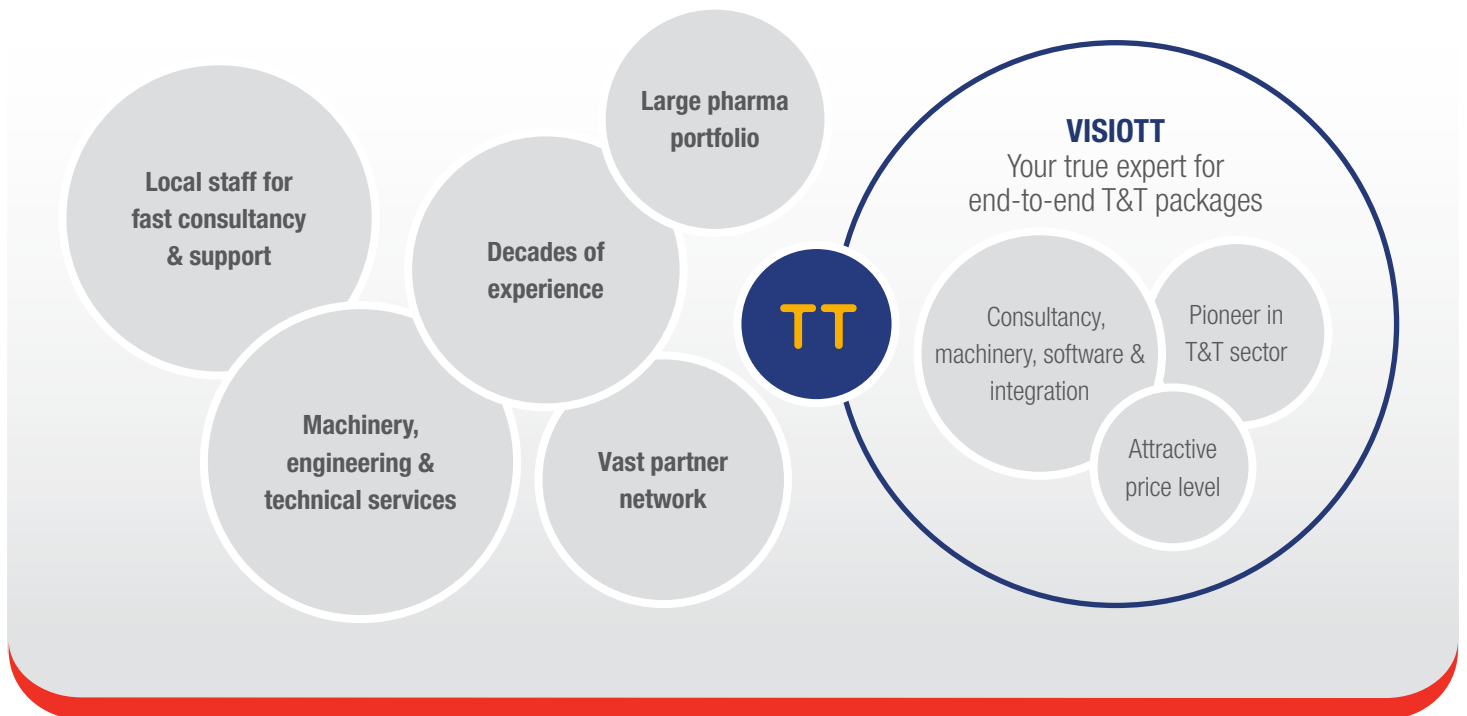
Local staff for fast consultancy & support

Large pharma portfolio

Decades of experience

Machinery, engineering & technical services

Vast partner network

TT

VISIOTT
Your true expert for end-to-end T&T packages

Consultancy, machinery, software & integration

Pioneer in T&T sector

Attractive price level